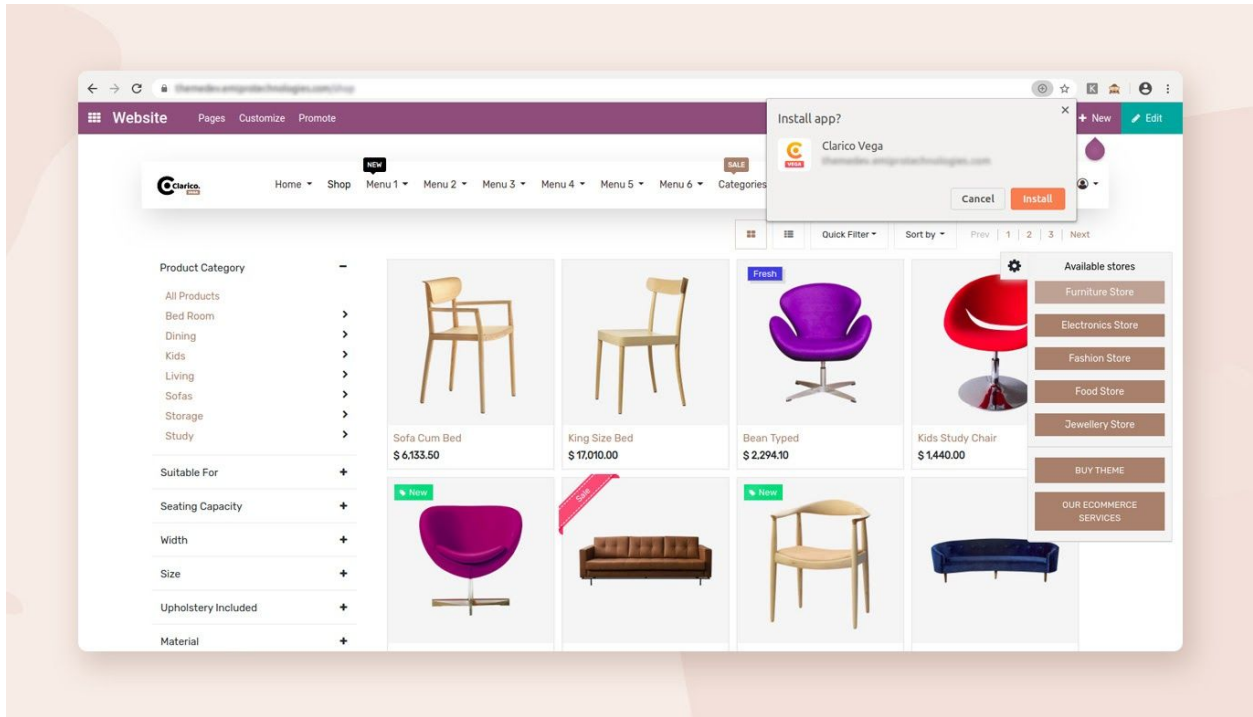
themedev.emiprotechnologies.com/shop

Website Pages Customize Promote

+ New Edit

Install app?

Clarico Vega
themedev.emiprotechnologies.com

Cancel Install

Clarico

Home Shop NEW Menu 1 Menu 2 Menu 3 Menu 4 Menu 5 Menu 6 SALE Categories

Quick Filter Sort by Prev | 1 | 2 | 3 | Next

Product Category
All Products
Bed Room
Dining
Kids
Living
Sofas
Storage
Study

Suitable For
Seating Capacity
Width
Size
Upholstery Included
Material

Sofa Cum Bed
$ 6,133.50

King Size Bed
$ 17,010.00

Fresh
Bean Typed
$ 2,294.10

Kids Study Chair
$ 1,440.00

New

Sale

New

Available stores
Furniture Store
Electronics Store
Fashion Store
Food Store
Jewellery Store
BUY THEME
OUR ECOMMERCE SERVICES